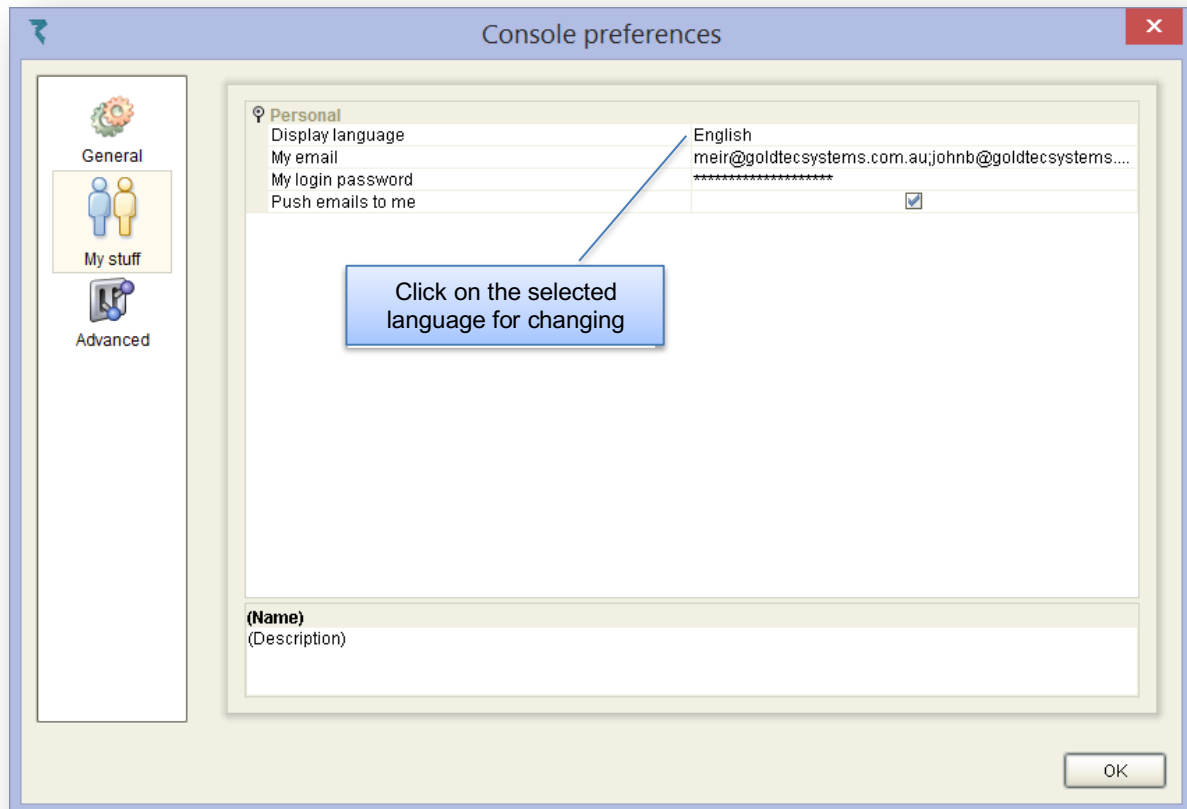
Console preferences

General

My stuff

Advanced

Personal

| | |
|---|---|
| Display language | English |
| My email | meir@goldtecsystems.com.au;johnb@goldtecsystems.... |
| My login password | ******************** |
| Push emails to me | ☑ |

Click on the selected language for changing

(Name)
(Description)

OK